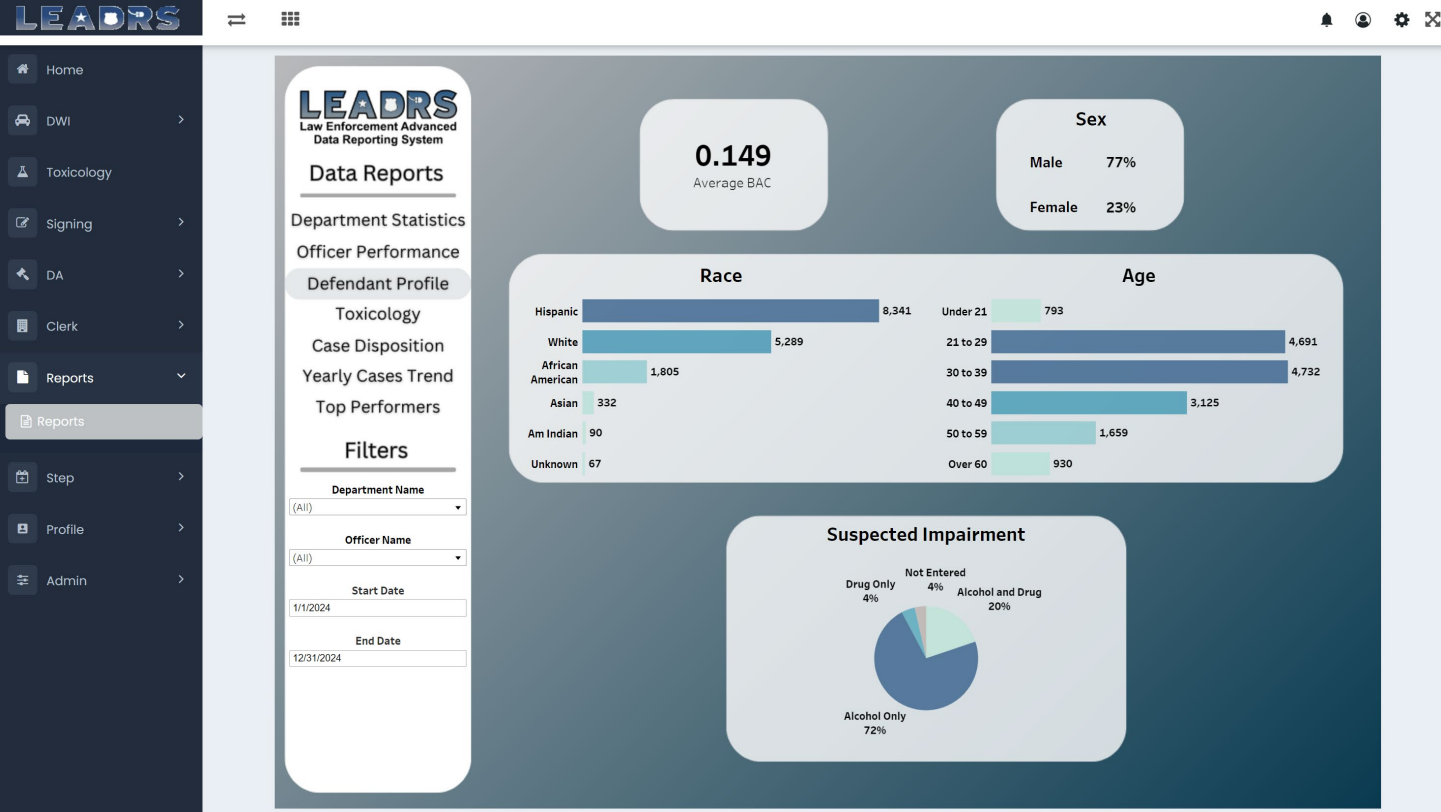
LEADRS

Home
DWI
Toxicology
Signing
DA
Clerk
Reports
Reports
Step
Profile
Admin

LEADRS
Law Enforcement Advanced Data Reporting System

Data Reports
Department Statistics
Officer Performance
Defendant Profile
Toxicology
Case Disposition
Yearly Cases Trend
Top Performers

Filters
Department Name
(All)
Officer Name
(All)
Start Date
1/1/2024
End Date
12/31/2024

0.149
Average BAC

Sex
Male 77%
Female 23%

Race
| | |
|---|---|
| Hispanic | 8,341 |
| White | 5,289 |
| African American | 1,805 |
| Asian | 332 |
| Am Indian | 90 |
| Unknown | 67 |

Age
| | |
|---|---|
| Under 21 | 793 |
| 21 to 29 | 4,691 |
| 30 to 39 | 4,732 |
| 40 to 49 | 3,125 |
| 50 to 59 | 1,659 |
| Over 60 | 930 |

Suspected Impairment
Not Entered 4%
Drug Only 4%
Alcohol and Drug 20%
Alcohol Only 72%